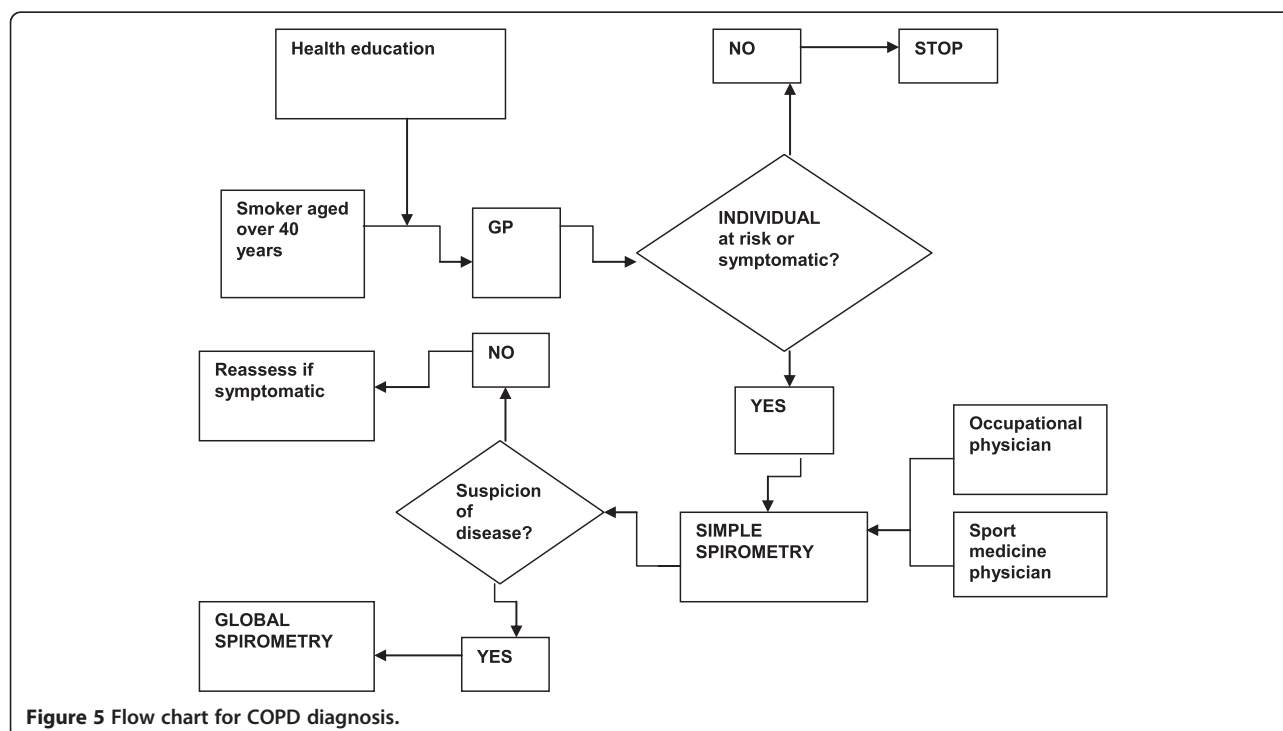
Health education

NO

STOP

Smoker aged over 40 years

GP

INDIVIDUAL at risk or symptomatic?

Reassess if symptomatic

NO

YES

Occupational physician

Suspicion of disease?

SIMPLE SPIROMETRY

Sport medicine physician

GLOBAL SPIROMETRY

YES

Figure 5 Flow chart for COPD diagnosis.